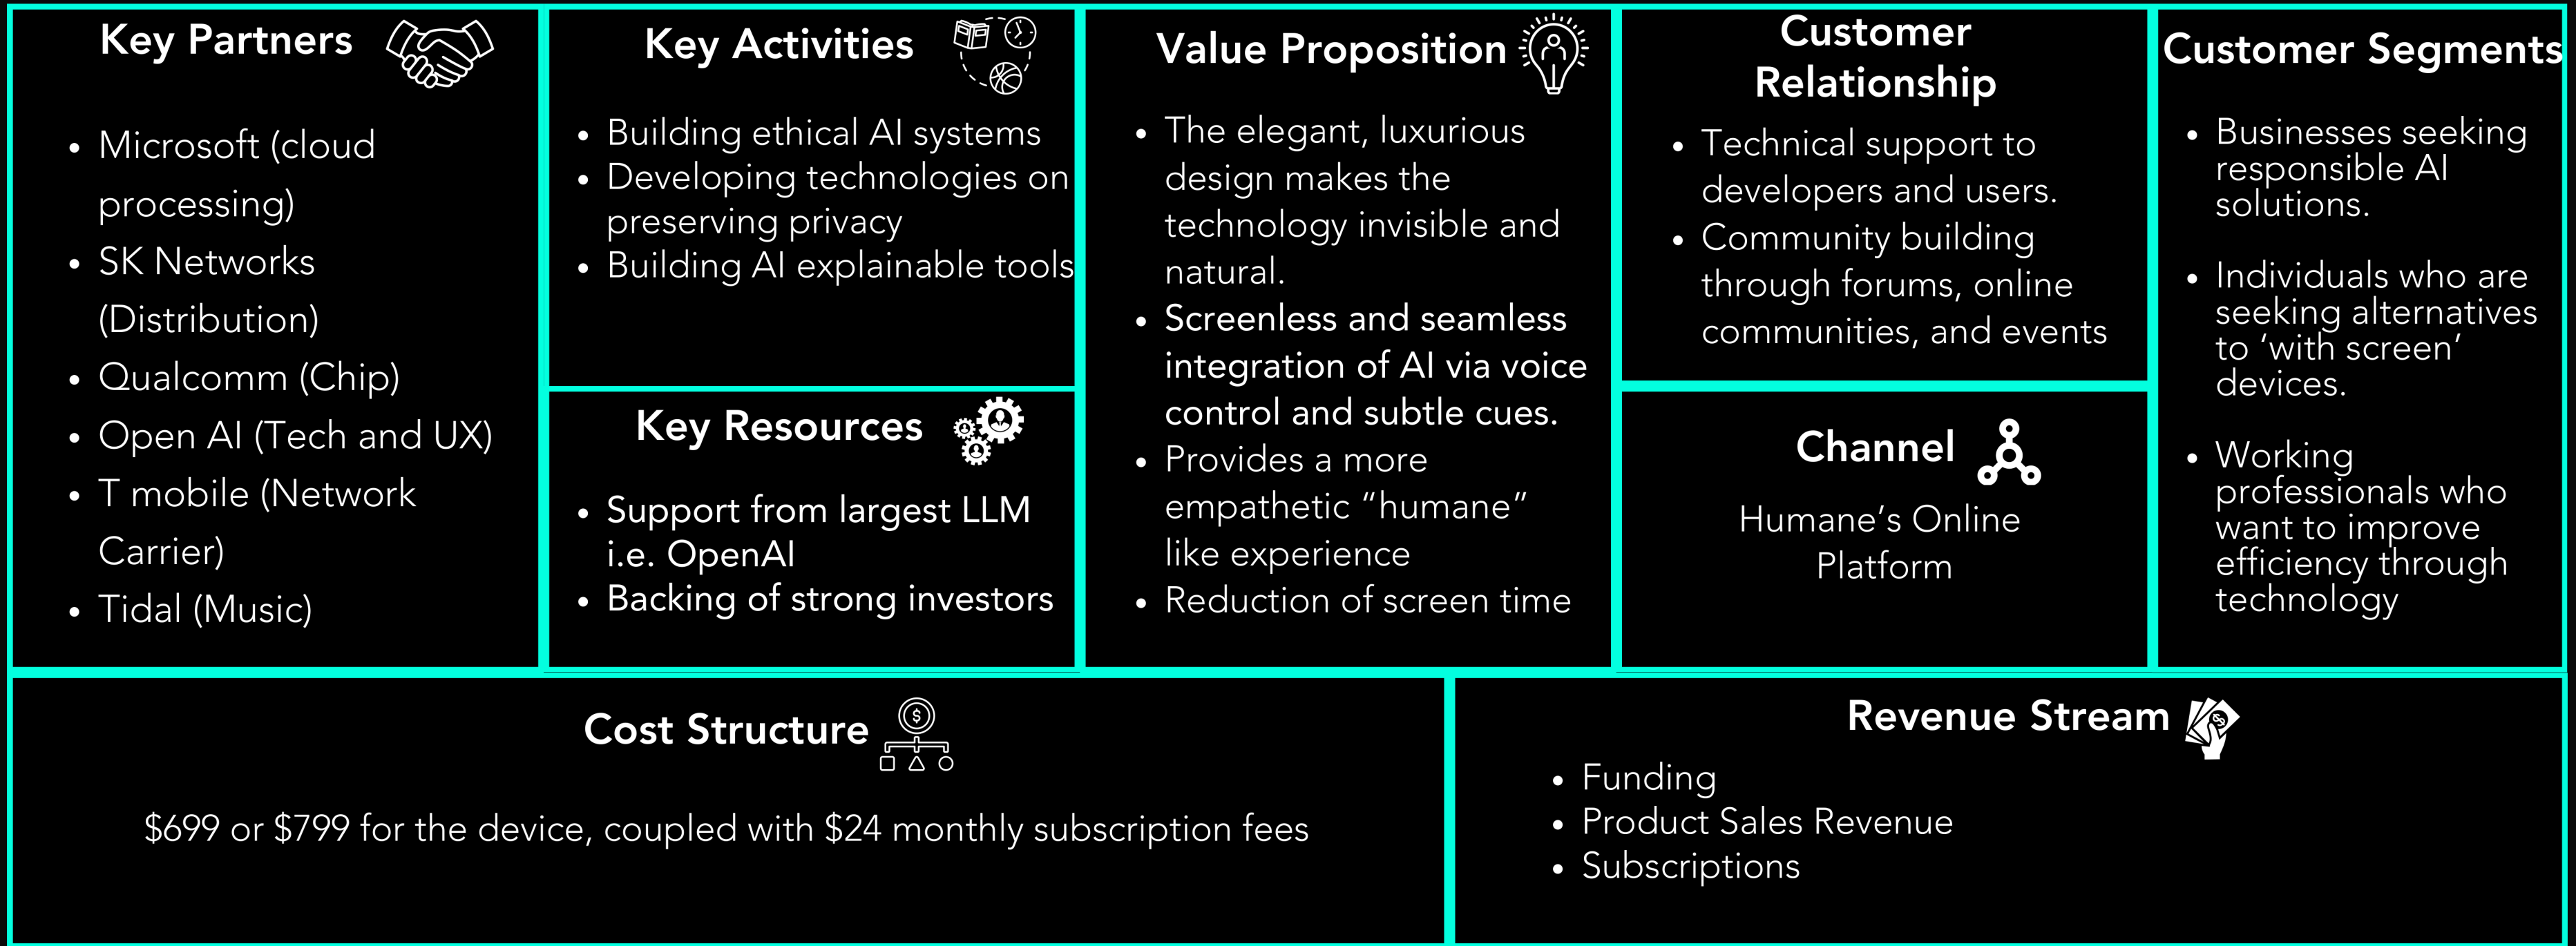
Key Partners

- Microsoft (cloud processing)
- SK Networks (Distribution)
- Qualcomm (Chip)
- Open AI (Tech and UX)
- T mobile (Network Carrier)
- Tidal (Music)

Key Activities

- Building ethical AI systems
- Developing technologies on preserving privacy
- Building AI explainable tools

Key Resources

- Support from largest LLM i.e. OpenAI
- Backing of strong investors

Value Proposition

- The elegant, luxurious design makes the technology invisible and natural.
- Screenless and seamless integration of AI via voice control and subtle cues.
- Provides a more empathetic "humane" like experience
- Reduction of screen time

Customer Relationship

- Technical support to developers and users.
- Community building through forums, online communities, and events

Channel

Humane's Online Platform

Customer Segments

- Businesses seeking responsible AI solutions.
- Individuals who are seeking alternatives to 'with screen' devices.
- Working professionals who want to improve efficiency through technology

Cost Structure

$699 or $799 for the device, coupled with $24 monthly subscription fees

Revenue Stream

- Funding
- Product Sales Revenue
- Subscriptions